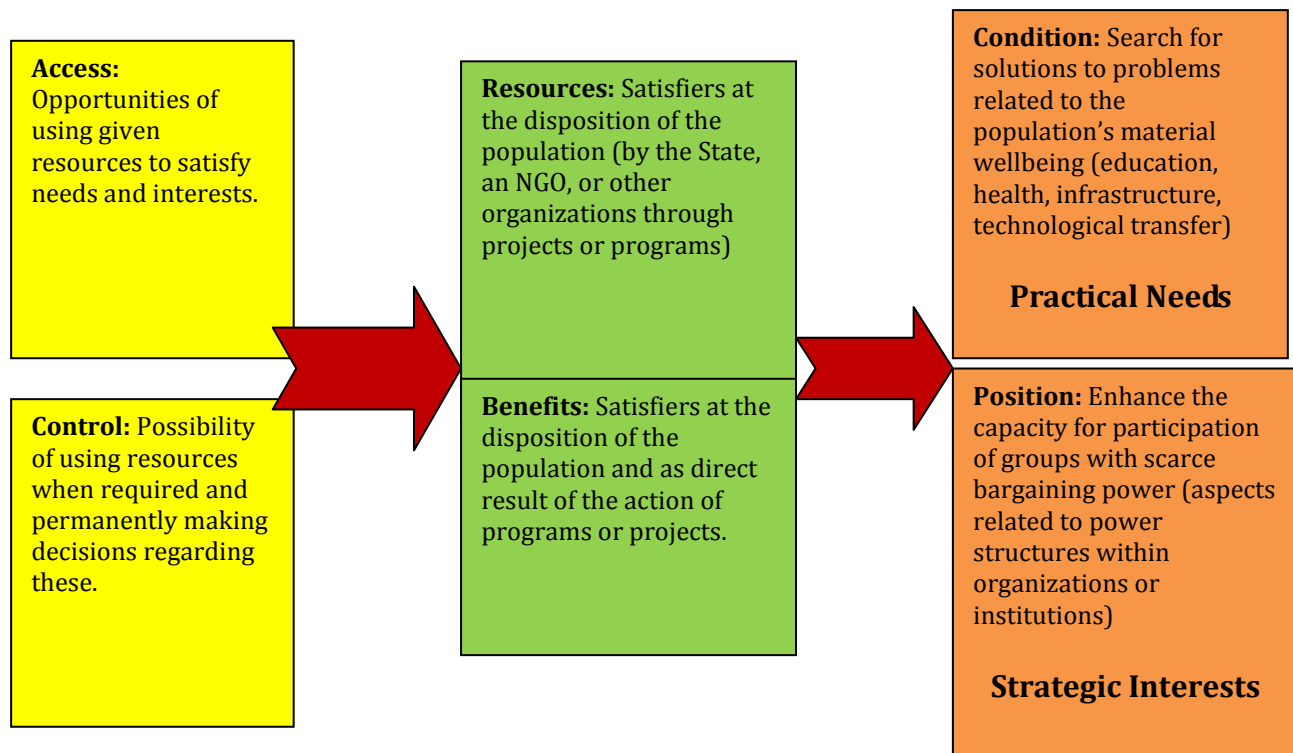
**Access:** Opportunities of using given resources to satisfy needs and interests.

**Control:** Possibility of using resources when required and permanently making decisions regarding these.

**Resources:** Satisfiers at the disposition of the population (by the State, an NGO, or other organizations through projects or programs)

**Benefits:** Satisfiers at the disposition of the population and as direct result of the action of programs or projects.

**Condition:** Search for solutions to problems related to the population's material wellbeing (education, health, infrastructure, technological transfer)

**Practical Needs**

**Position:** Enhance the capacity for participation of groups with scarce bargaining power (aspects related to power structures within organizations or institutions)

**Strategic Interests**